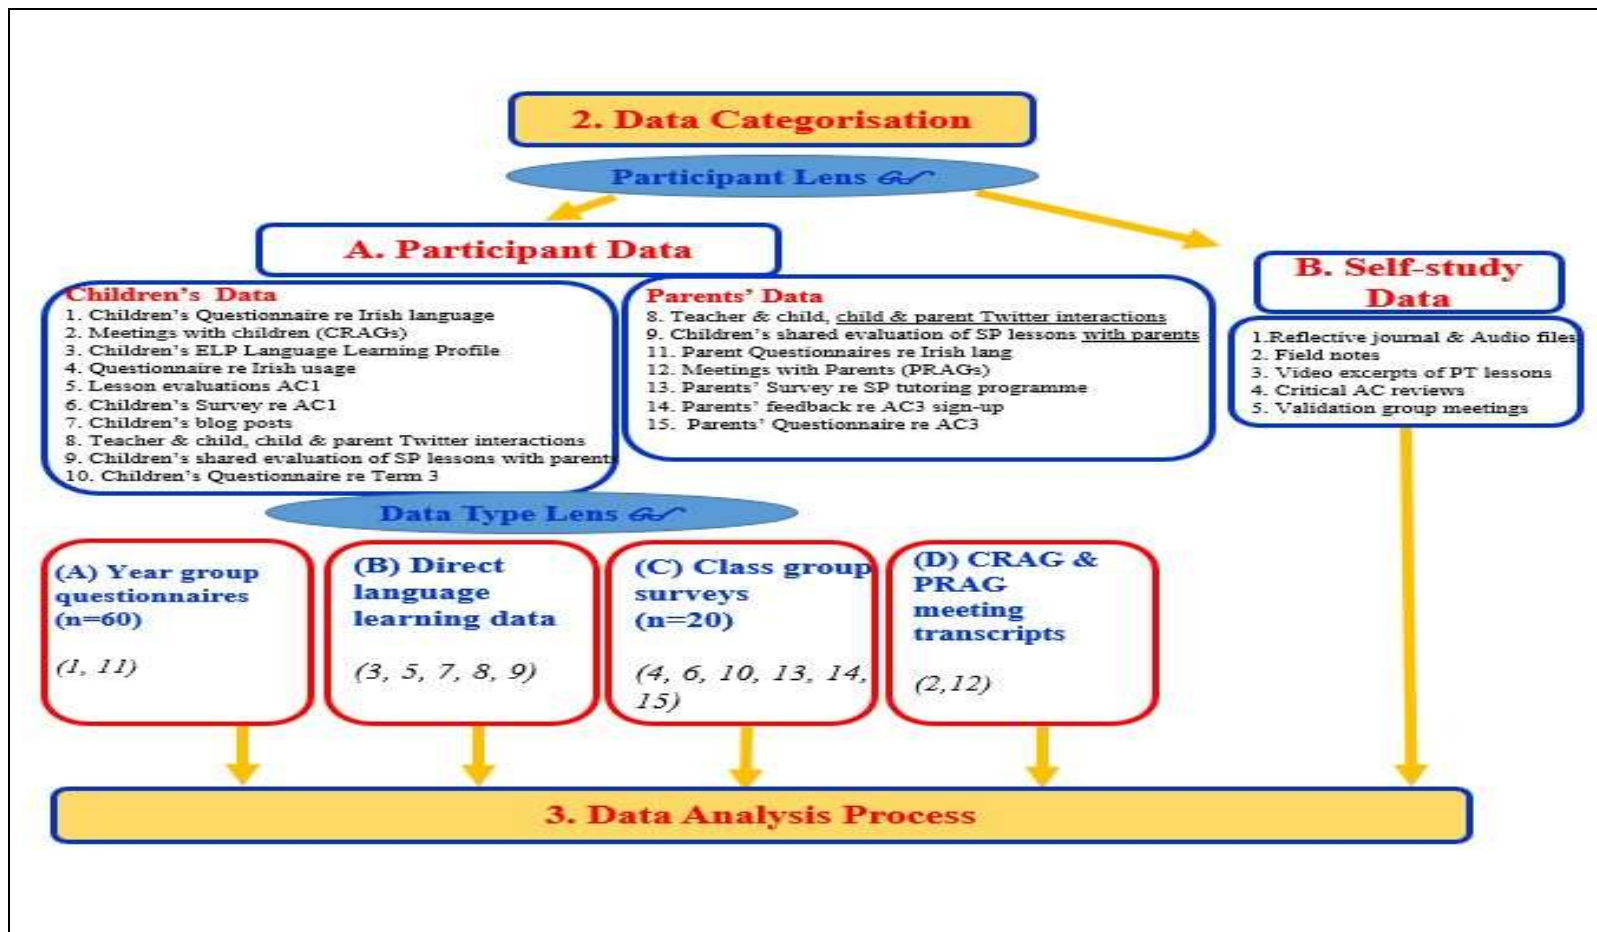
2. Data Categorisation

Participant Lens

A. Participant Data

B. Self-study Data

Children's Data
1. Children's Questionnaire re Irish language
2. Meetings with children (CRAGs)
3. Children's ELP Language Learning Profile
4. Questionnaire re Irish usage
5. Lesson evaluations AC1
6. Children's Survey re AC1
7. Children's blog posts
8. Teacher & child, child & parent Twitter interactions
9. Children's shared evaluation of SP lessons with parents
10. Children's Questionnaire re Term 3

Parents' Data
8. Teacher & child, child & parent Twitter interactions
9. Children's shared evaluation of SP lessons with parents
11. Parent Questionnaires re Irish lang
12. Meetings with Parents (PRAGs)
13. Parents' Survey re SP tutoring programme
14. Parents' feedback re AC3 sign-up
15. Parents' Questionnaire re AC3

1.Reflective journal & Audio files
2. Field notes
3. Video excerpts of PT lessons
4. Critical AC reviews
5. Validation group meetings

Data Type Lens

(A) Year group questionnaires (n=60)

(1, 11)

(B) Direct language learning data

(3, 5, 7, 8, 9)

(C) Class group surveys (n=20)

(4, 6, 10, 13, 14, 15)

(D) CRAG & PRAG meeting transcripts

(2,12)

3. Data Analysis Process